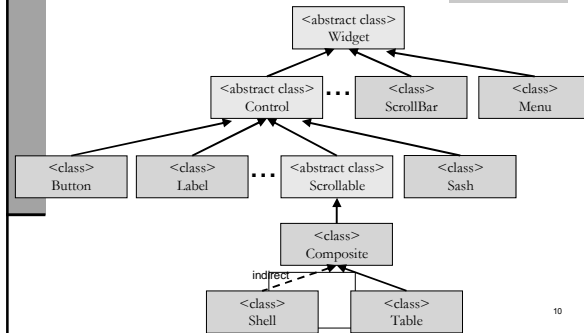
<abstract class>
Widget

<abstract class>
Control

...

<class>
ScrollBar

<class>
Menu

<class>
Button

<class>
Label

...

<abstract class>
Scrollable

<class>
Sash

<class>
Composite

indirect

<class>
Shell

<class>
Table

10